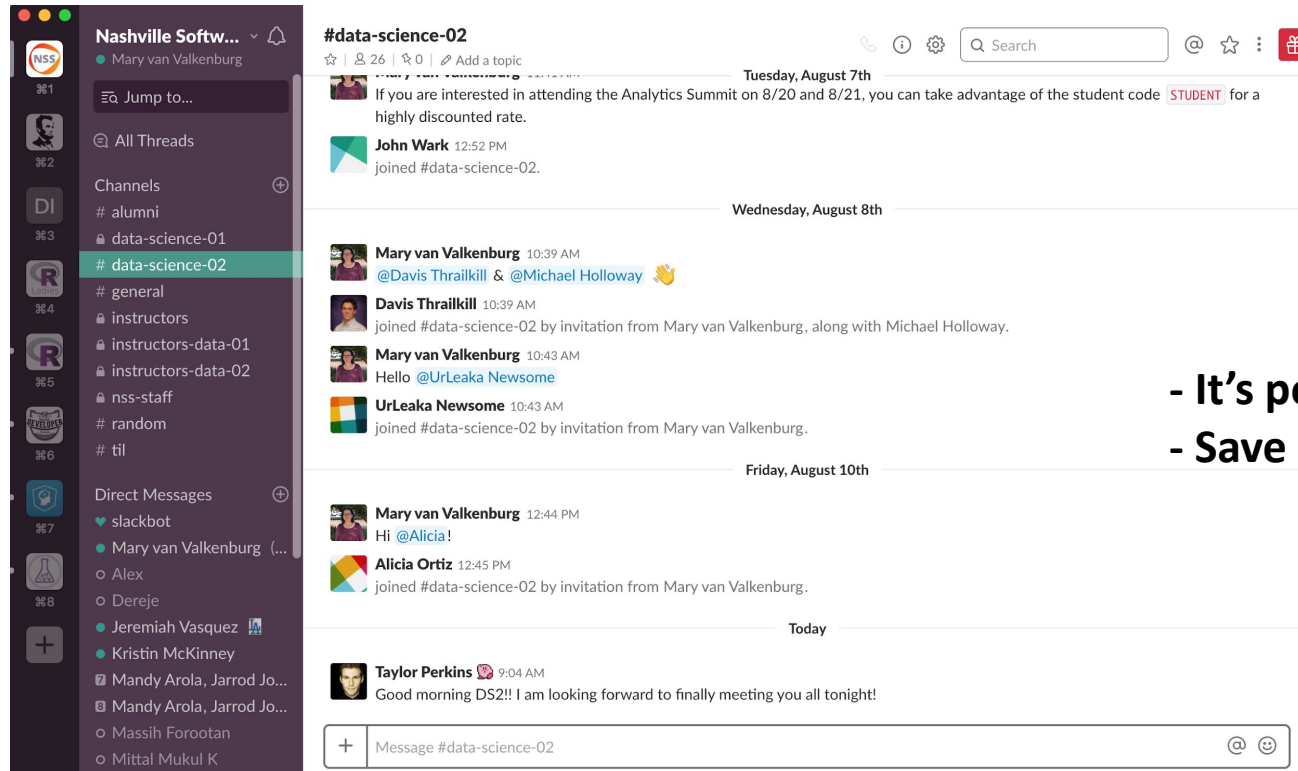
NSS
⌘1
⌘2
DI
⌘3
⌘4
⌘5
⌘6
⌘7
⌘8
+

Nashville Softw...
Mary van Valkenburg
Jump to...
All Threads
Channels
# alumni
data-science-01
# data-science-02
# general
instructors
instructors-data-01
instructors-data-02
nss-staff
# random
# til
Direct Messages
slackbot
Mary van Valkenburg (...
Alex
Dereje
Jeremiah Vasquez
Kristin McKinney
Mandy Arola, Jarrod Jo...
Mandy Arola, Jarrod Jo...
Massih Forootan
Mittal Mukul K

#data-science-02
☆ | 26 | 0 | Add a topic
Search

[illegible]
Tuesday, August 7th
If you are interested in attending the Analytics Summit on 8/20 and 8/21, you can take advantage of the student code STUDENT for a highly discounted rate.

John Wark 12:52 PM
joined #data-science-02.

Wednesday, August 8th

Mary van Valkenburg 10:39 AM
@Davis Thrailkill & @Michael Holloway 👋

Davis Thrailkill 10:39 AM
joined #data-science-02 by invitation from Mary van Valkenburg, along with Michael Holloway.

Mary van Valkenburg 10:43 AM
Hello @UrLeaka Newsome

UrLeaka Newsome 10:43 AM
joined #data-science-02 by invitation from Mary van Valkenburg.

Friday, August 10th

Mary van Valkenburg 12:44 PM
Hi @Alicia!

Alicia Ortiz 12:45 PM
joined #data-science-02 by invitation from Mary van Valkenburg.

Today

Taylor Perkins 9:04 AM
Good morning DS2!! I am looking forward to finally meeting you all tonight!

+ Message #data-science-02

- It's p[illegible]
- Save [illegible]